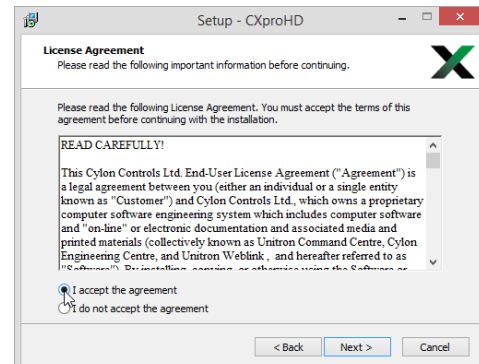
Setup - CXproHD

License Agreement

Please read the following important information before continuing.

Please read the following License Agreement. You must accept the terms of this agreement before continuing with the installation.

READ CAREFULLY!

This Cylon Controls Ltd. End-User License Agreement ("Agreement") is a legal agreement between you (either an individual or a single entity known as "Customer") and Cylon Controls Ltd., which owns a proprietary computer software engineering system which includes computer software and "on-line" or electronic documentation and associated media and printed materials (collectively known as Unitron Command Centre, Cylon Engineering Centre, and Unitron Weblink , and hereafter referred to as "Software"). By installing, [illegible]

I accept the agreement

I do not accept the agreement

< Back

Next >

Cancel